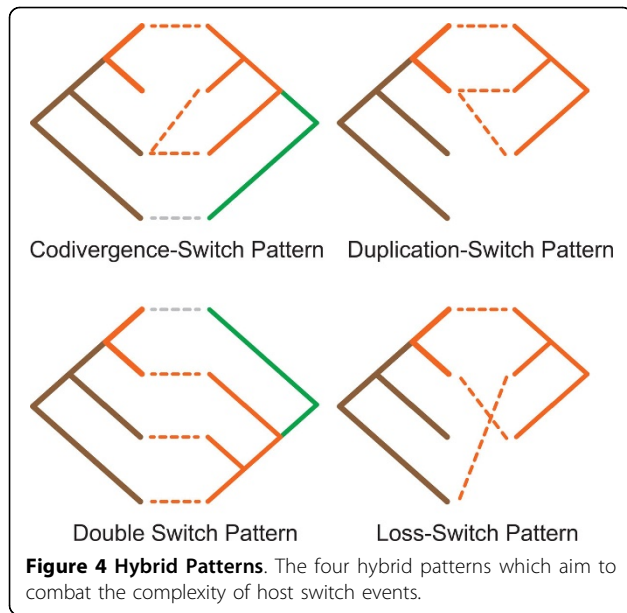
Codivergence-Switch Pattern

Duplication-Switch Pattern

Double Switch Pattern

Loss-Switch Pattern

**Figure 4 Hybrid Patterns**. The four hybrid patterns which aim to combat the complexity of host switch events.